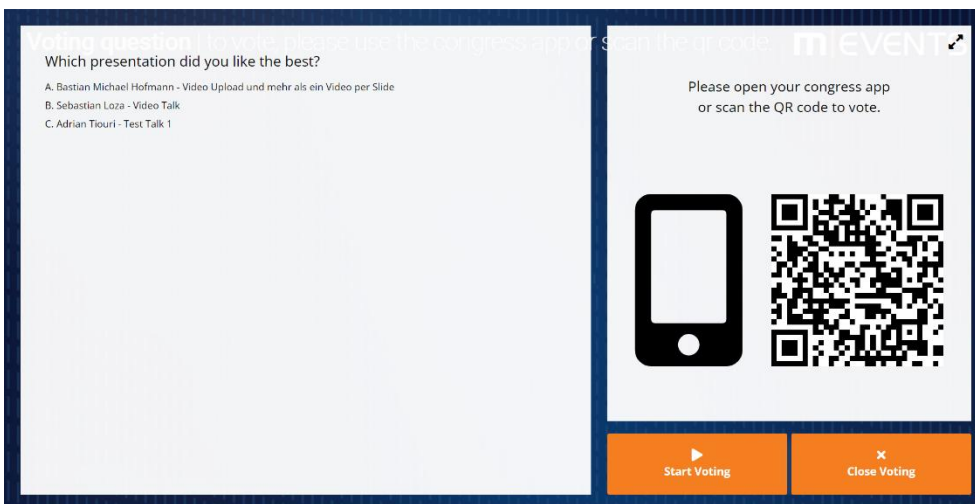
Voting question | To vote, please use the congress app or scan the qr code.

m | EVENT

Which presentation did you like the best?

A. Bastian Michael Hofmann - Video Upload und mehr als ein Video per Slide

B. Sebastian Loza - Video Talk

C. Adrian Tiouri - Test Talk 1

Please open your congress app or scan the QR code to vote.

Start Voting

Close Voting